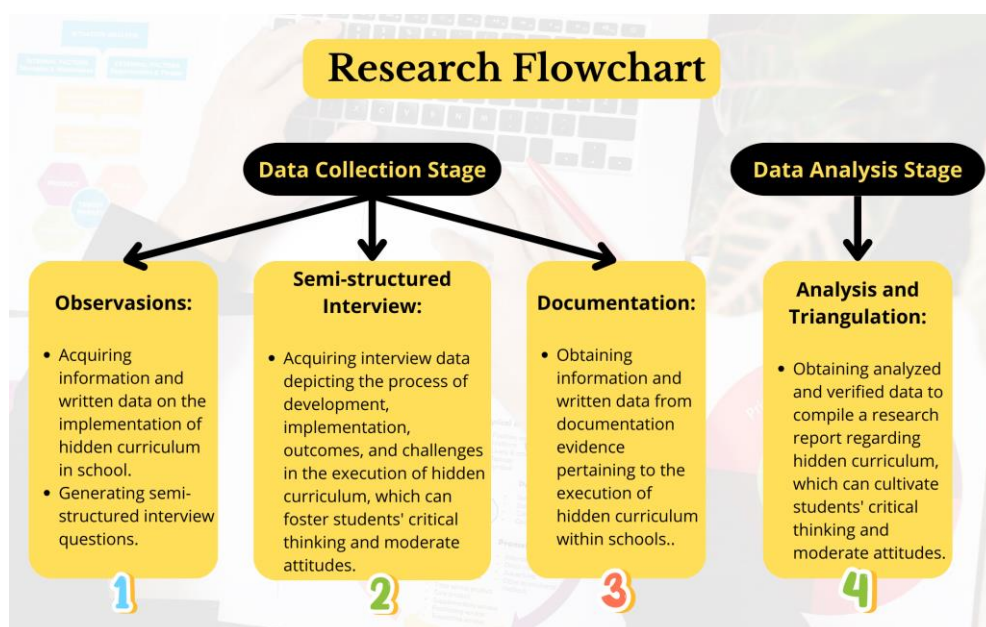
Research Flowchart

Data Collection Stage

Data Analysis Stage

Observations:

- Acquiring information and written data on the implementation of hidden curriculum in school.
- Generating semi-structured interview questions.

1

Semi-structured Interview:

- Acquiring interview data depicting the process of development, implementation, outcomes, and challenges in the execution of hidden curriculum, which can foster students' critical thinking and moderate attitudes.

2

Documentation:

- Obtaining information and written data from documentation evidence pertaining to the execution of hidden curriculum within schools..

3

Analysis and Triangulation:

- Obtaining analyzed and verified data to compile a research report regarding hidden curriculum, which can cultivate students' critical thinking and moderate attitudes.

4